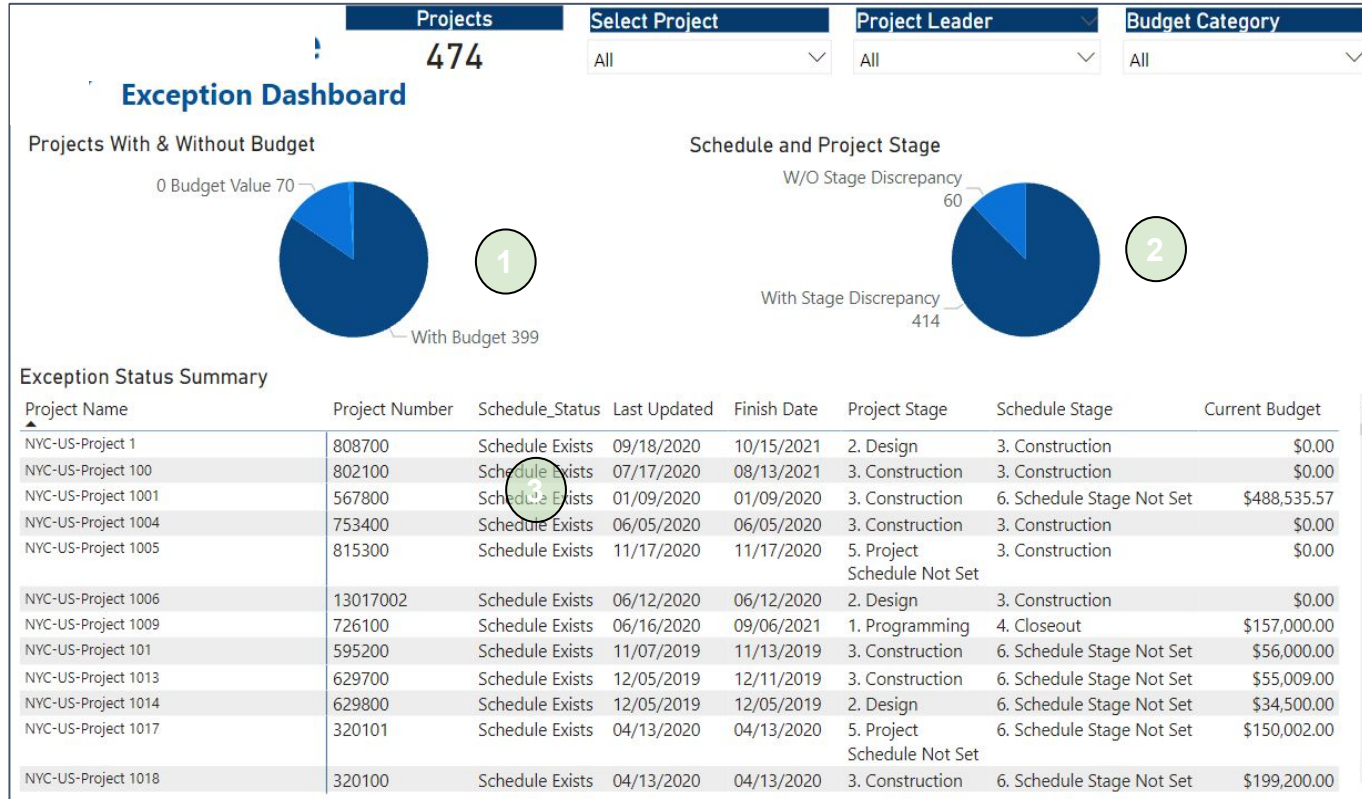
Projects
474

Select Project
All

Project Leader
All

Budget Category
All

Exception Dashboard

Projects With & Without Budget

0 Budget Value 70

With Budget 399

1

Schedule and Project Stage

W/O Stage Discrepancy 60

With Stage Discrepancy 414

2

Exception Status Summary

| Project Name | Project Number | Schedule_Status | Last Updated | Finish Date | Project Stage | Schedule Stage | Current Budget |
|---|---|---|---|---|---|---|---|
| NYC-US-Project 1 | 808700 | Schedule Exists | 09/18/2020 | 10/15/2021 | 2. Design | 3. Construction | $0.00 |
| NYC-US-Project 100 | 802100 | Schedule Exists | 07/17/2020 | 08/13/2021 | 3. Construction | 3. Construction | $0.00 |
| NYC-US-Project 1001 | 567800 | Schedule Exists | 01/09/2020 | 01/09/2020 | 3. Construction | 6. Schedule Stage Not Set | $488,535.57 |
| NYC-US-Project 1004 | 753400 | Schedule Exists | 06/05/2020 | 06/05/2020 | 3. Construction | 3. Construction | $0.00 |
| NYC-US-Project 1005 | 815300 | Schedule Exists | 11/17/2020 | 11/17/2020 | 5. Project Schedule Not Set | 3. Construction | $0.00 |
| NYC-US-Project 1006 | 13017002 | Schedule Exists | 06/12/2020 | 06/12/2020 | 2. Design | 3. Construction | $0.00 |
| NYC-US-Project 1009 | 726100 | Schedule Exists | 06/16/2020 | 09/06/2021 | 1. Programming | 4. Closeout | $157,000.00 |
| NYC-US-Project 101 | 595200 | Schedule Exists | 11/07/2019 | 11/13/2019 | 3. Construction | 6. Schedule Stage Not Set | $56,000.00 |
| NYC-US-Project 1013 | 629700 | Schedule Exists | 12/05/2019 | 12/11/2019 | 3. Construction | 6. Schedule Stage Not Set | $55,009.00 |
| NYC-US-Project 1014 | 629800 | Schedule Exists | 12/05/2019 | 12/05/2019 | 2. Design | 6. Schedule Stage Not Set | $34,500.00 |
| NYC-US-Project 1017 | 320101 | Schedule Exists | 04/13/2020 | 04/13/2020 | 5. Project Schedule Not Set | 6. Schedule Stage Not Set | $150,002.00 |
| NYC-US-Project 1018 | 320100 | Schedule Exists | 04/13/2020 | 04/13/2020 | 3. Construction | 6. Schedule Stage Not Set | $199,200.00 |

3